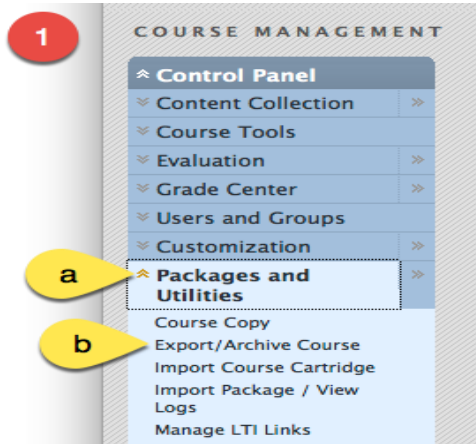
1

COURSE MANAGEMENT

Control Panel
Content Collection
Course Tools
Evaluation
Grade Center
Users and Groups
Customization

a

Packages and Utilities

b

Course Copy
Export/Archive Course
Import Course Cartridge
Import Package / View Logs
Manage LTI Links